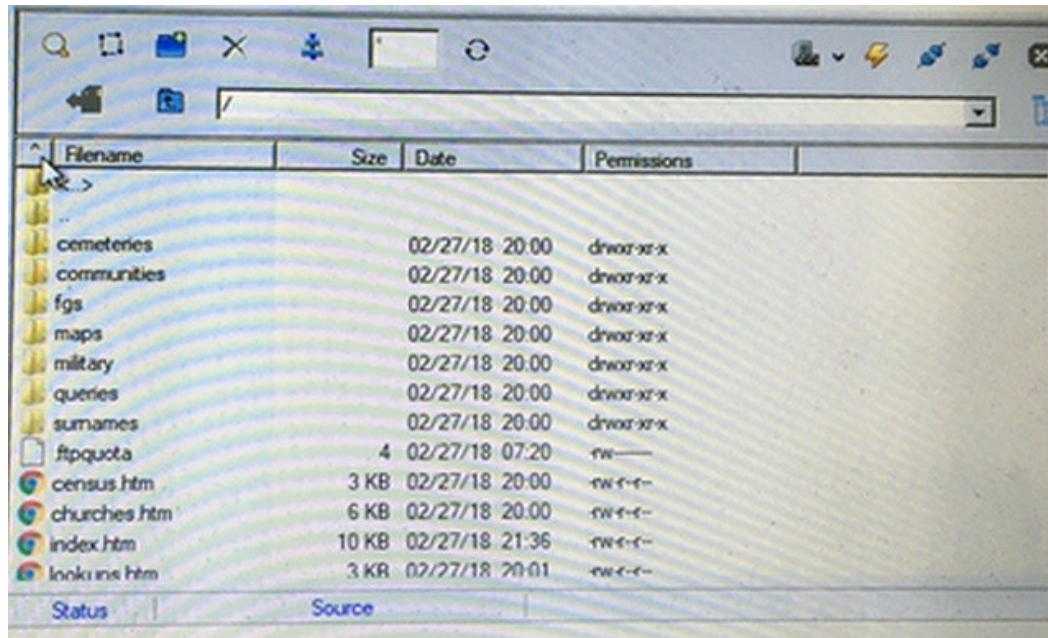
/

| Filename | Size | Date | Permissions |
|---|---|---|---|
| <..> | | | |
| .. | | | |
| cemeteries | | 02/27/18 20:00 | drwxr-xr-x |
| communities | | 02/27/18 20:00 | drwxr-xr-x |
| fgs | | 02/27/18 20:00 | drwxr-xr-x |
| maps | | 02/27/18 20:00 | drwxr-xr-x |
| military | | 02/27/18 20:00 | drwxr-xr-x |
| queries | | 02/27/18 20:00 | drwxr-xr-x |
| surnames | | 02/27/18 20:00 | drwxr-xr-x |
| .ftpquota | 4 | 02/27/18 07:20 | -rw------- |
| census.htm | 3 KB | 02/27/18 20:00 | -rw-r--r-- |
| churches.htm | 6 KB | 02/27/18 20:00 | -rw-r--r-- |
| index.htm | 10 KB | 02/27/18 21:36 | -rw-r--r-- |
| lookups.htm | 3 KB | 02/27/18 20:01 | -rw-r--r-- |

Status | Source